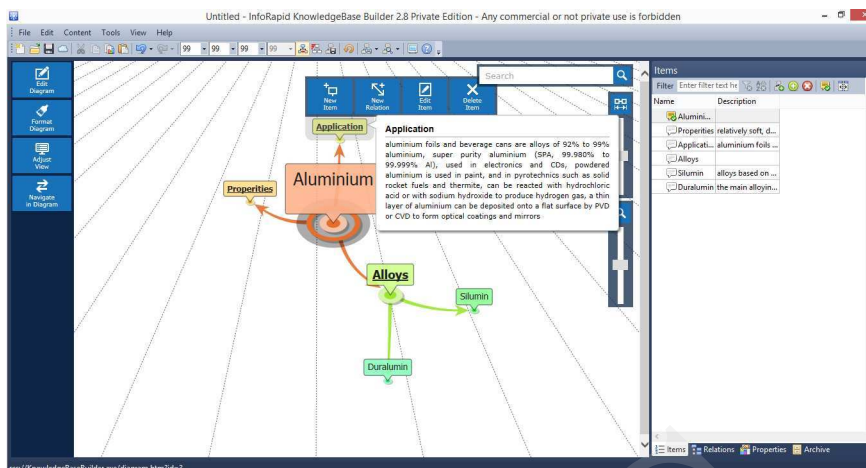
Untitled - InfoRapid KnowledgeBase Builder 2.8 Private Edition - Any commercial or not private use is forbidden

File Edit Content Tools View Help

99 99 99 99

Edit Diagram

Format Diagram

Adjust View

Navigate in Diagram

New Item

New Relation

Edit Item

Delete Item

Search

Application

Application

aluminium foils and beverage cans are alloys of 92% to 99% aluminium, super purity aluminium (SPA, 99.980% to 99.999% Al), used in electronics and CDs, powdered aluminium is used in paint, and in pyrotechnics such as solid rocket fuels and thermite, can be reacted with hydrochloric acid or with sodium hydroxide to produce hydrogen gas, a thin layer of aluminium can be deposited onto a flat surface by PVD or CVD to form optical coatings and mirrors

Properties

Aluminium

Alloys

Silumin

Duralumin

Items

Filter Enter filter text he

| Name | Description |
|---|---|
| Alumini... | |
| Properties | relatively soft, d... |
| Applicati... | aluminium foils ... |
| Alloys | |
| Silumin | alloys based on ... |
| Duralumin | the main alloyin... |

Items Relations Properties Archive

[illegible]/KnowledgeBaseBuilder.exe/diagram.htm?id=2